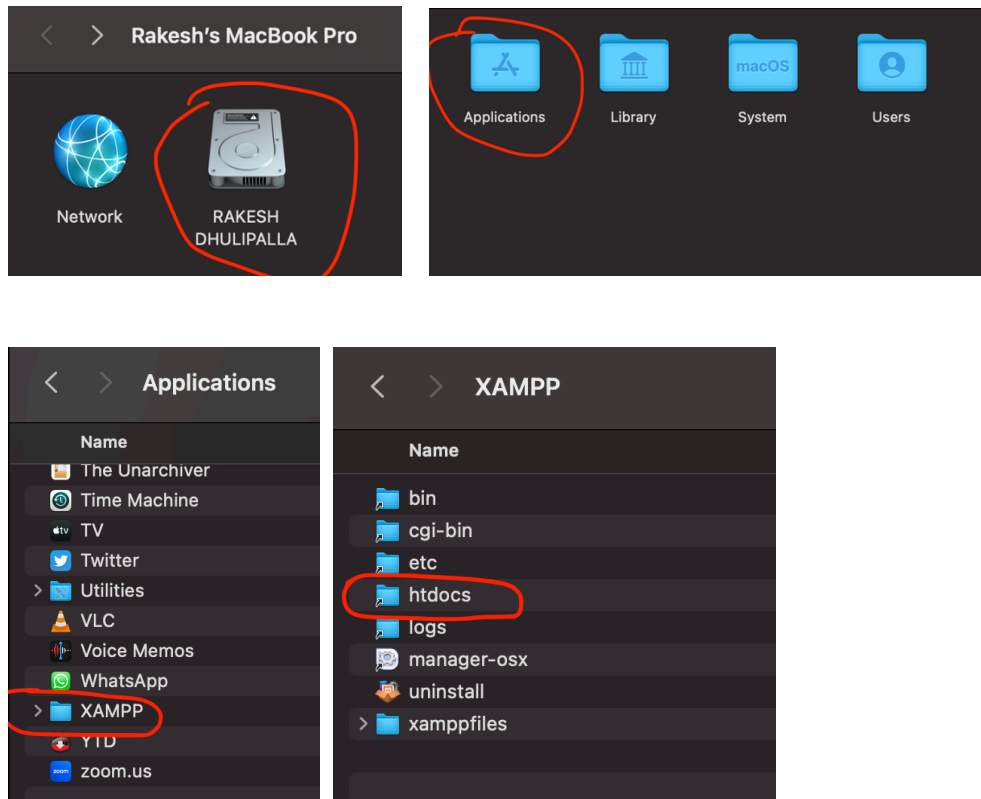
Rakesh's MacBook Pro

Network

RAKESH DHULIPALLA

macOS

Applications

Library

System

Users

Applications

Name

The Unarchiver

Time Machine

TV

Twitter

Utilities

VLC

Voice Memos

WhatsApp

XAMPP

YTD

zoom.us

XAMPP

Name

bin

cgi-bin

etc

htdocs

logs

manager-osx

uninstall

xamppfiles